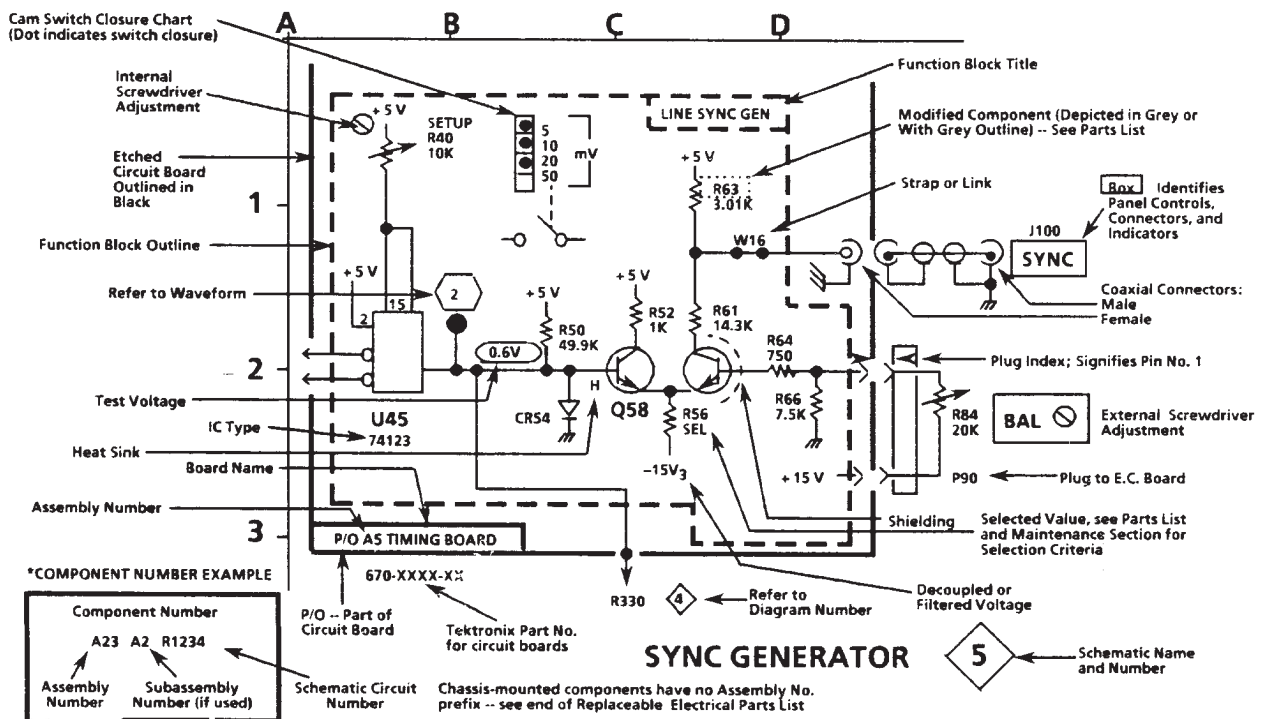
Cam Switch Closure Chart
(Dot indicates switch closure)

A B C D

Internal Screwdriver Adjustment

Function Block Title

LINE SYNC GEN

Modified Component (Depicted in Grey or With Grey Outline) -- See Parts List

+5 V
SETUP
R40
10K

5
10
20
50
mV

Etched Circuit Board Outlined in Black

+5 V
R63
3.01K

Strap or Link

Box Identifies Panel Controls, Connectors, and Indicators

1

Function Block Outline

W16

J100

SYNC

Coaxial Connectors: Male Female

+5 V

Refer to Waveform

2

15

+5 V

+5 V

R52
1K

R61
14.3K

R50
49.9K

0.6V

R64
750

2

Plug Index; Signifies Pin No. 1

Test Voltage

H

CR54

Q58

R56
SEL

R66
7.5K

R84
20K

BAL

External Screwdriver Adjustment

IC Type

U45
74123

Heat Sink

$-15V_3$

+15 V

P90

Plug to E.C. Board

Board Name

Assembly Number

Shielding

Selected Value, see Parts List and Maintenance Section for Selection Criteria

3

P/O A5 TIMING BOARD

*COMPONENT NUMBER EXAMPLE

670-XXXX-XX

R330

4

Refer to Diagram Number

Decoupled or Filtered Voltage

Component Number

A23 A2 R1234

P/O -- Part of Circuit Board

Tektronix Part No. for circuit boards

SYNC GENERATOR

5

Schematic Name and Number

Assembly Number

Subassembly Number (if used)

Schematic Circuit Number

Chassis-mounted components have no Assembly No. prefix -- see end of Replaceable Electrical Parts List